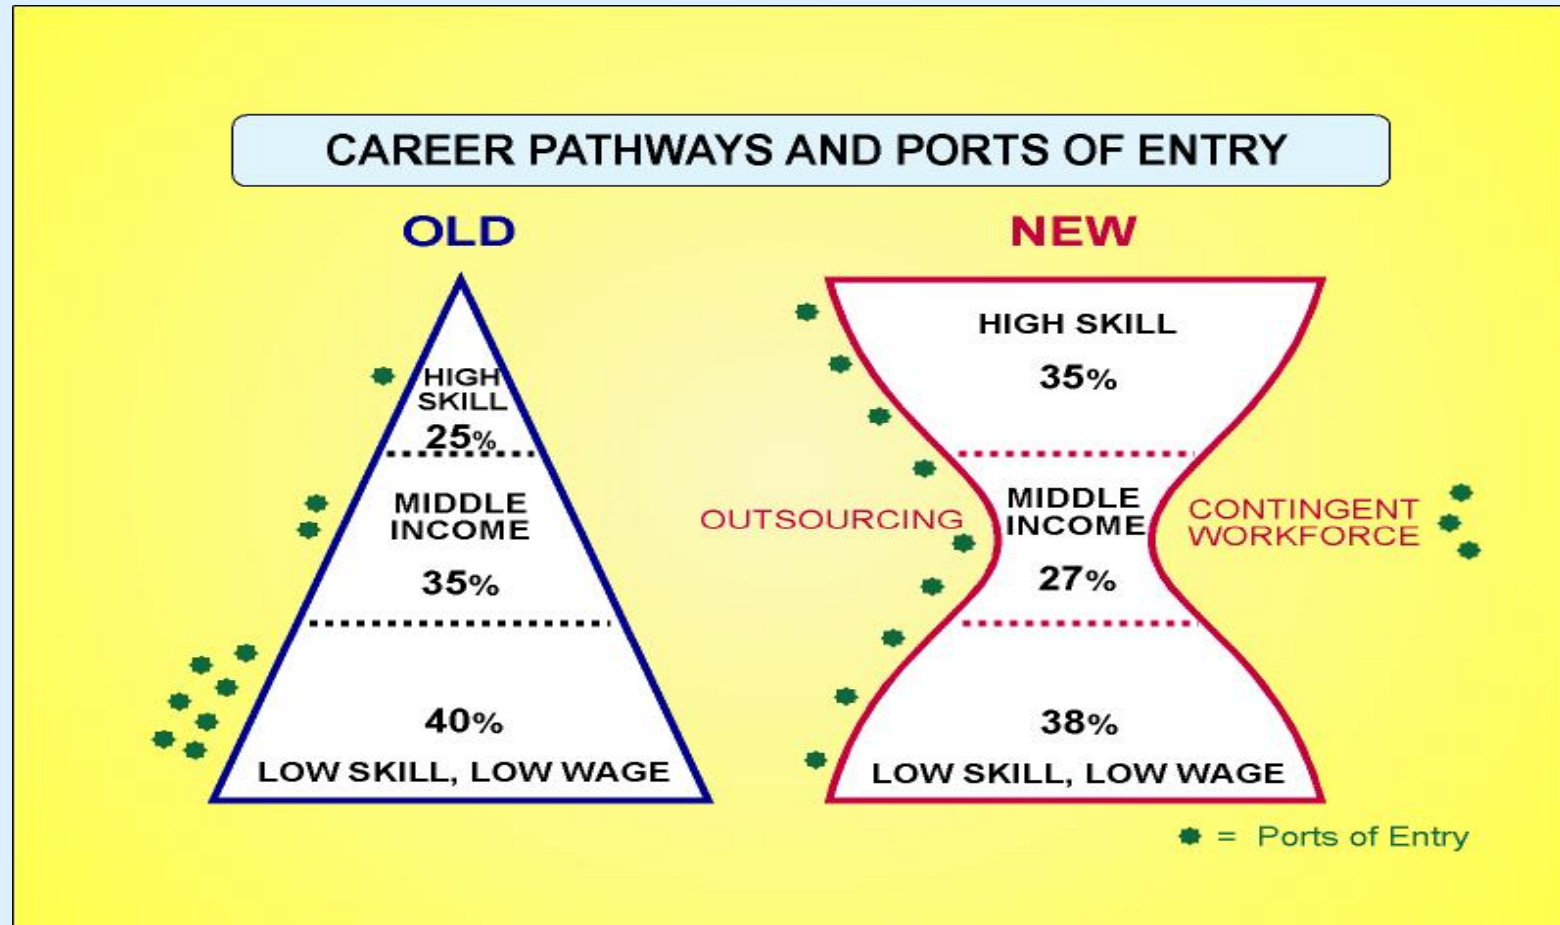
CAREER PATHWAYS AND PORTS OF ENTRY

OLD

HIGH SKILL

25%

MIDDLE INCOME

35%

40%

LOW SKILL, LOW WAGE

NEW

HIGH SKILL

35%

OUTSOURCING

MIDDLE INCOME

27%

CONTINGENT WORKFORCE

38%

LOW SKILL, LOW WAGE

= Ports of Entry